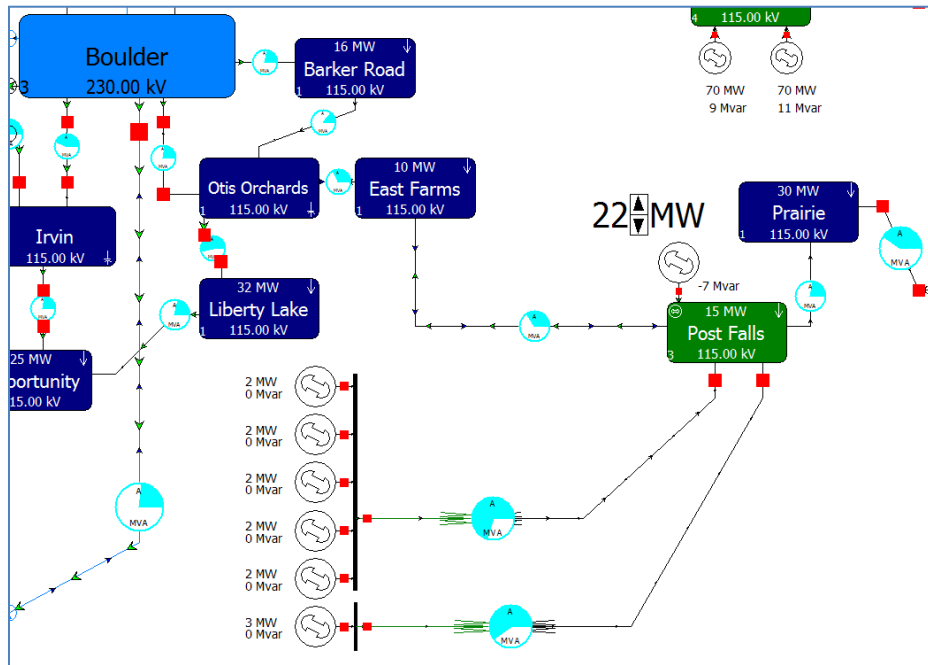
4 115.00 kV

70 MW
9 Mvar

70 MW
11 Mvar

Boulder
3 230.00 kV

MVA

16 MW
Barker Road
1 115.00 kV

MVA

MVA

MVA

MVA

Otis Orchards
1 115.00 kV

MVA

10 MW
East Farms
1 115.00 kV

22 MW

30 MW
Prairie
1 115.00 kV

MVA

Irvin
115.00 kV

MVA

-7 Mvar

32 MW
Liberty Lake
1 115.00 kV

MVA

MVA

MVA

15 MW
Post Falls
3 115.00 kV

MVA

25 MW
portunity
15.00 kV

2 MW
0 Mvar

2 MW
0 Mvar

2 MW
0 Mvar

2 MW
0 Mvar

2 MW
0 Mvar

3 MW
0 Mvar

MVA

MVA

MVA